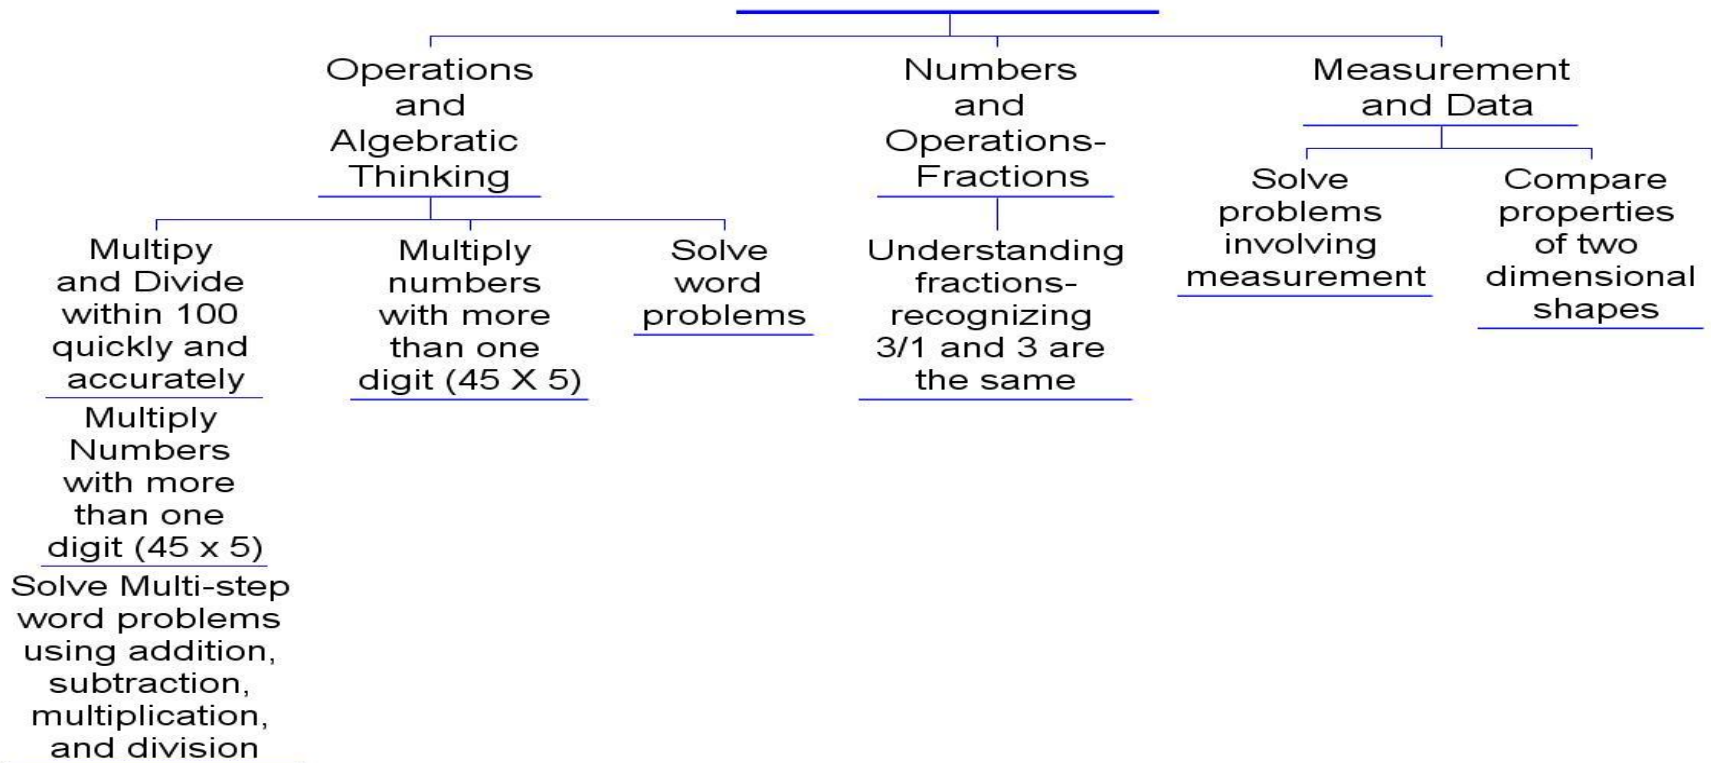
Operations and Algebraic Thinking

Numbers and Operations-Fractions

Measurement and Data

Multipy and Divide within 100 quickly and accurately

Multiply Numbers with more than one digit (45 x 5)

Solve Multi-step word problems using addition, subtraction, multiplication, and division

Multiply numbers with more than one digit (45 X 5)

Solve word problems

Understanding fractions- recognizing 3/1 and 3 are the same

Solve problems involving measurement

Compare properties of two dimensional shapes